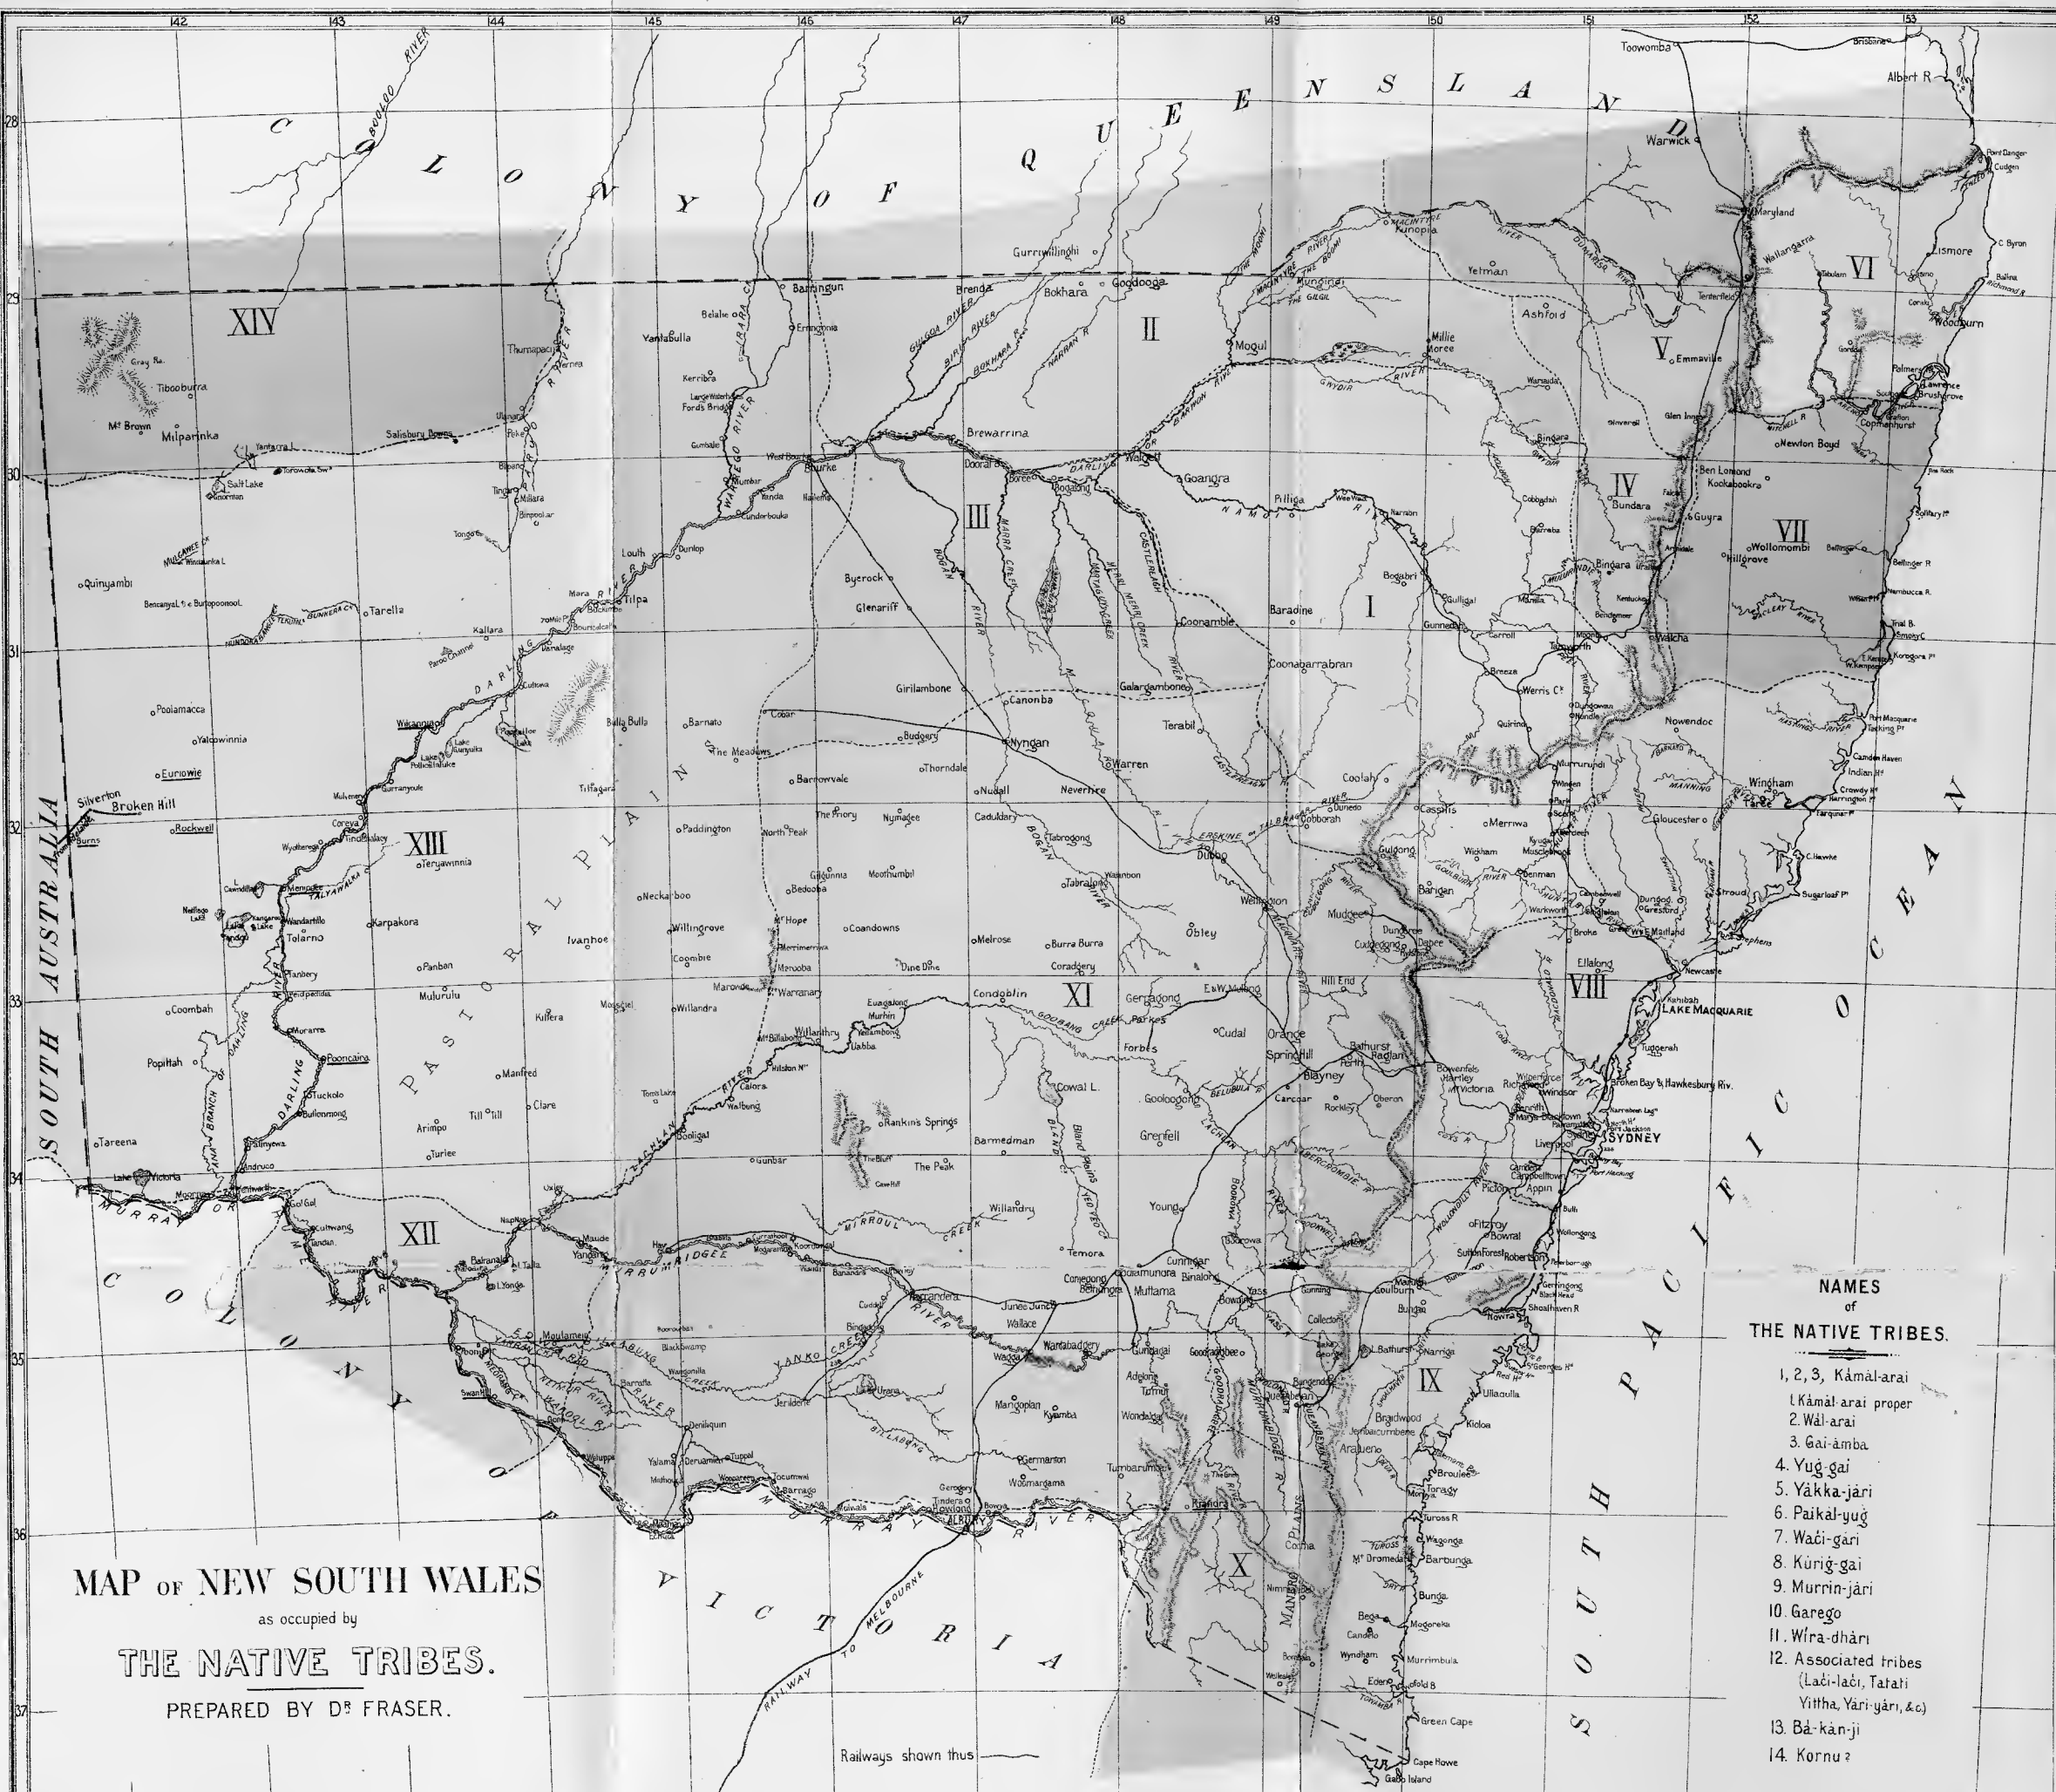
MAP OF NEW SOUTH WALES
as occupied by
THE NATIVE TRIBES.
PREPARED BY D$^{R}$ FRASER.

NAMES
of
THE NATIVE TRIBES.

1, 2, 3, Kămăl-arai
1. Kămăl-arai proper
2. Wăl-arai
3. Gai-ămba
4. Yug-gai
5. Yăkka-jări
6. Paikăl-yug
7. Waći-gari
8. Kurig-gai
9. Murrin-jări
10. Garego
11. Wira-dhări
12. Associated tribes (Laći-laći, Tatati Yittha, Yări-yări, &c.)
13. Bă-kăn-ji
14. Kornu ?

Railways shown thus

COLONY OF QUEENSLAND
COLONY OF VICTORIA
SOUTH AUSTRALIA
SOUTH PACIFIC OCEAN
PASTORAL PLAIN

142 143 144 145 146 147 148 149 150 151 152 153
28 29 30 31 32 33 34 35 36 37

XIV II V VI III IV VII I XIII XI VIII XII IX X

SYDNEY
LAKE MACQUARIE
Broken Hill
Silverton
Bourke
Brewarrina
Walgett
Nyngan
Dubbo
Wellington
Orange
Bathurst
Goulburn
Yass
Wagga
ALBURY
Newcastle
Maitland
Tamworth
Armidale
Glen Innes
Warwick
Toowomba
Brisbane
Lismore
Grafton
Wilcannia
Menindee
Wentworth
Balranald
Hay
Deniliquin
Cooma
Bega
Twofold B.
Cape Howe
Gabo Island
Green Cape
Eden
Moruya
Braidwood
Queanbeyan
Young
Forbes
Parkes
Cobar
Ivanhoe
Wilcannia
Tibooburra
Milparinka
Mt Browne
RAILWAY TO MELBOURNE
MURRAY RIVER
DARLING
MURRUMBIDGEE
LACHLAN RIVER
BOGAN RIVER
MACQUARIE RIVER
CASTLEREAGH
NAMOI
GWYDIR RIVER
BARWON RIVER
CULGOA RIVER
PAROO RIVER
WARREGO RIVER
BOOLOO RIVER
MANEROO PLAINS
Railways shown thus